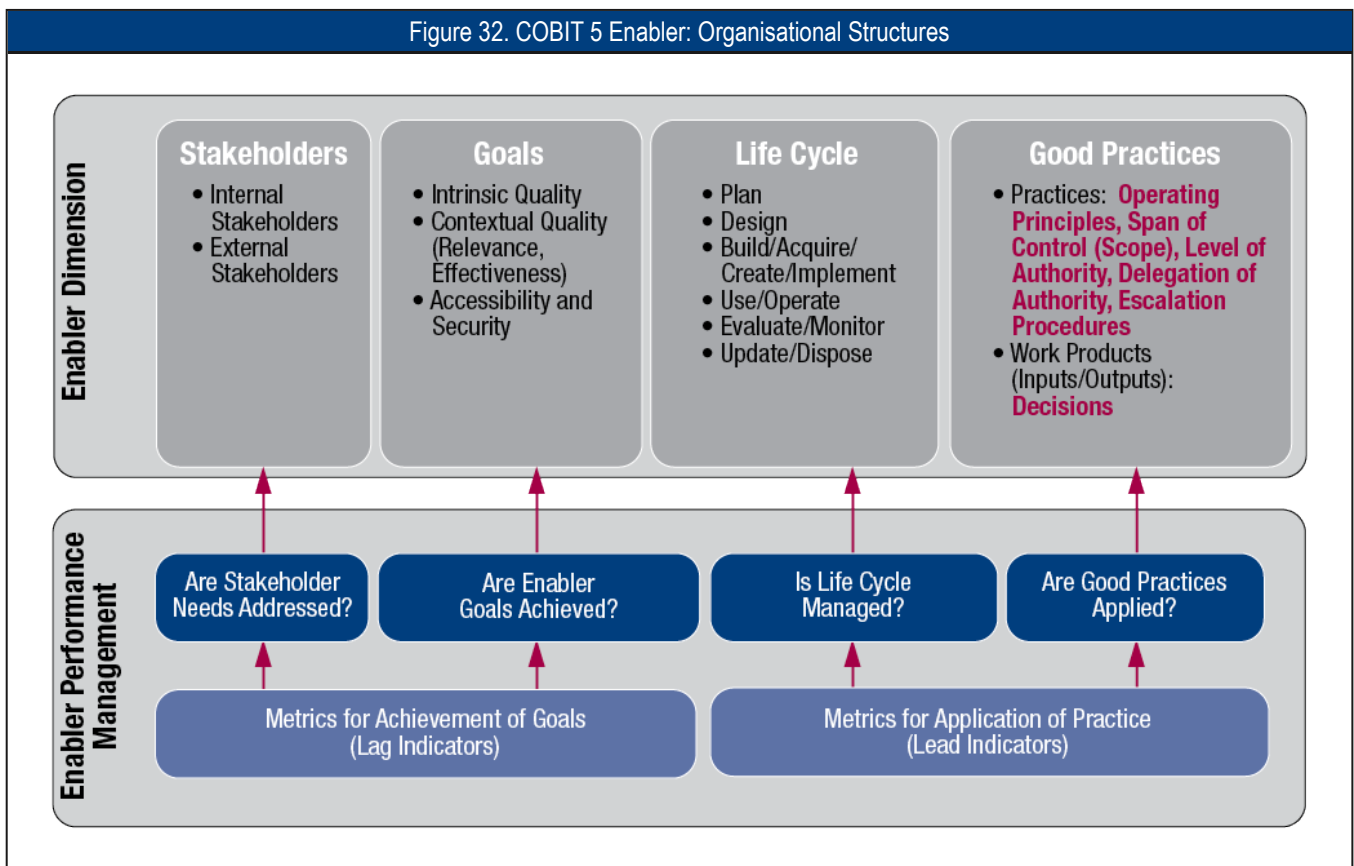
Figure 32. COBIT 5 Enabler: Organisational Structures

Enabler Dimension

Stakeholders
• Internal Stakeholders
• External Stakeholders

Goals
• Intrinsic Quality
• Contextual Quality (Relevance, Effectiveness)
• Accessibility and Security

Life Cycle
• Plan
• Design
• Build/Acquire/ Create/Implement
• Use/Operate
• Evaluate/Monitor
• Update/Dispose

Good Practices
• Practices: Operating Principles, Span of Control (Scope), Level of Authority, Delegation of Authority, Escalation Procedures
• Work Products (Inputs/Outputs): Decisions

Enabler Performance Management

Are Stakeholder Needs Addressed?

Are Enabler Goals Achieved?

Is Life Cycle Managed?

Are Good Practices Applied?

Metrics for Achievement of Goals (Lag Indicators)

Metrics for Application of Practice (Lead Indicators)